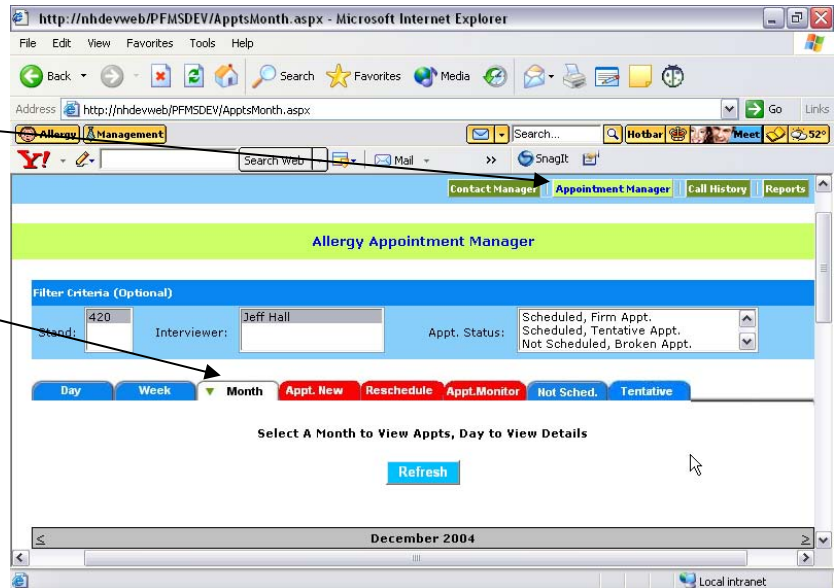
http://nhdevweb/PFMSDEV/ApptsMonth.aspx - Microsoft Internet Explorer

File Edit View Favorites Tools Help

Back Search Favorites Media

Address http://nhdevweb/PFMSDEV/ApptsMonth.aspx Go Links

Allergy Management Search... Hotbar Meet 52°

Y! Search Web Mail SnagIt

Contact Manager | Appointment Manager | Call History | Reports

Allergy Appointment Manager

Filter Criteria (Optional)

Stand: 420 Interviewer: Jeff Hall Appt. Status: Scheduled, Firm Appt. Scheduled, Tentative Appt. Not Scheduled, Broken Appt.

Day | Week | Month | Appt. New | Reschedule | Appt.Monitor | Not Sched. | Tentative

Select A Month to View Appts, Day to View Details

Refresh

≤ December 2004 ≥

Local intranet